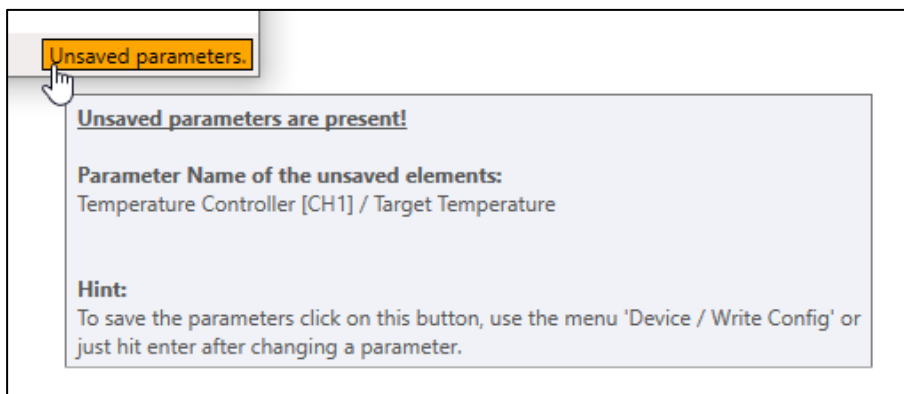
Unsaved parameters.

Unsaved parameters are present!

Parameter Name of the unsaved elements:
Temperature Controller [CH1] / Target Temperature

Hint:
To save the parameters click on this button, use the menu 'Device / Write Config' or just hit enter after changing a parameter.